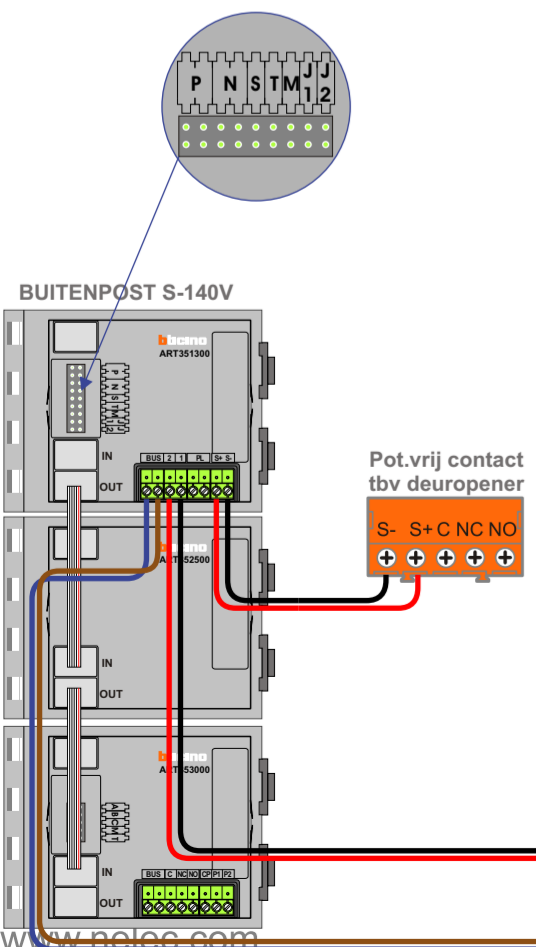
P N S T M J 1 J 2

BUITENPOST S-140V

bticino
ART351300

P N S T M J 1 J 2

IN
OUT

BUS 2 1 PL S+ S-

Pot.vrij contact
tbv deuropener

S- S+ C NC NO

bticino
ART352500

IN
OUT

bticino
ART353000

A B C M 1

IN
OUT

BUS C NC NO CP P1 P2

www.nelec.com